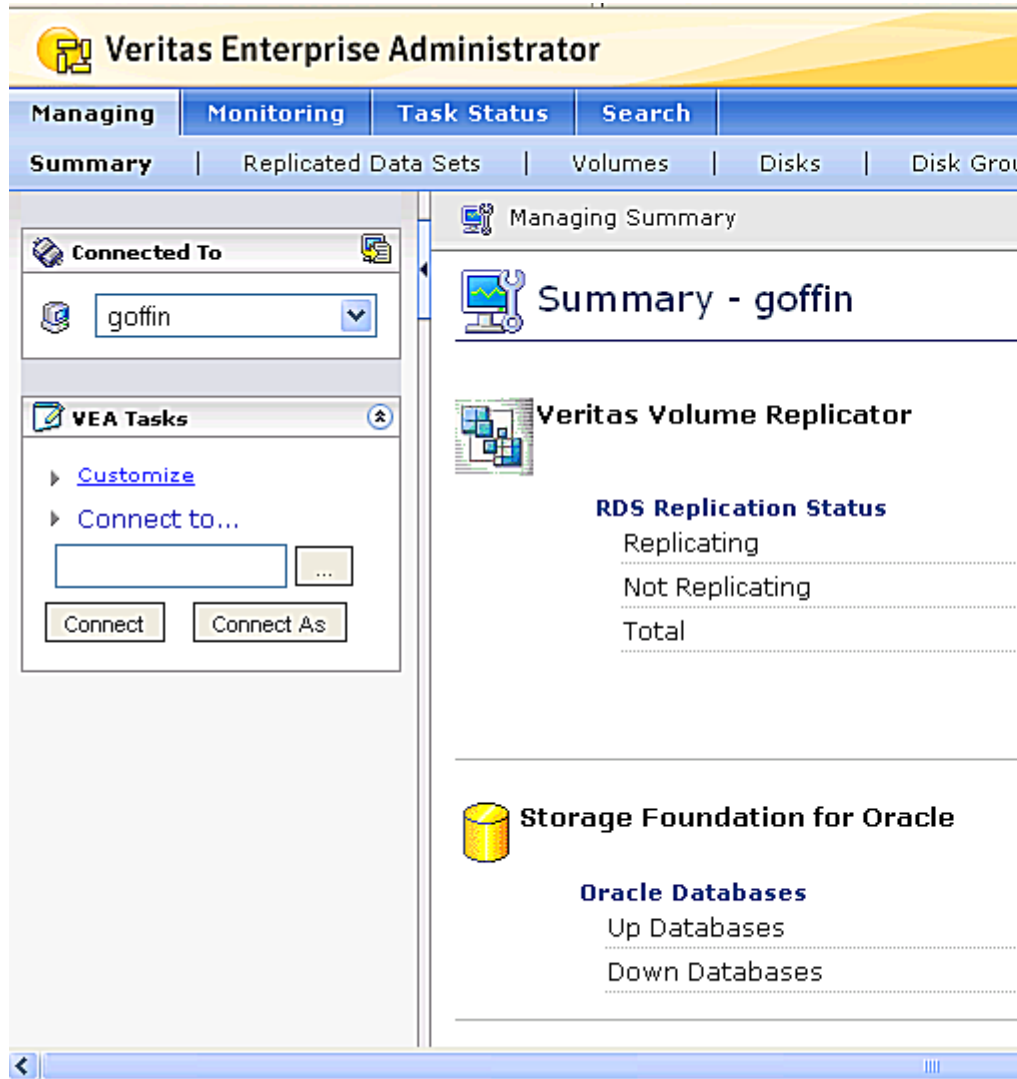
Veritas Enterprise Administrator

Managing | Monitoring | Task Status | Search

Summary | Replicated Data Sets | Volumes | Disks | Disk Grou

Connected To

goffin

VEA Tasks

Customize

Connect to...

...

Connect

Connect As

Managing Summary

Summary - goffin

Veritas Volume Replicator

RDS Replication Status

Replicating

Not Replicating

Total

Storage Foundation for Oracle

Oracle Databases

Up Databases

Down Databases